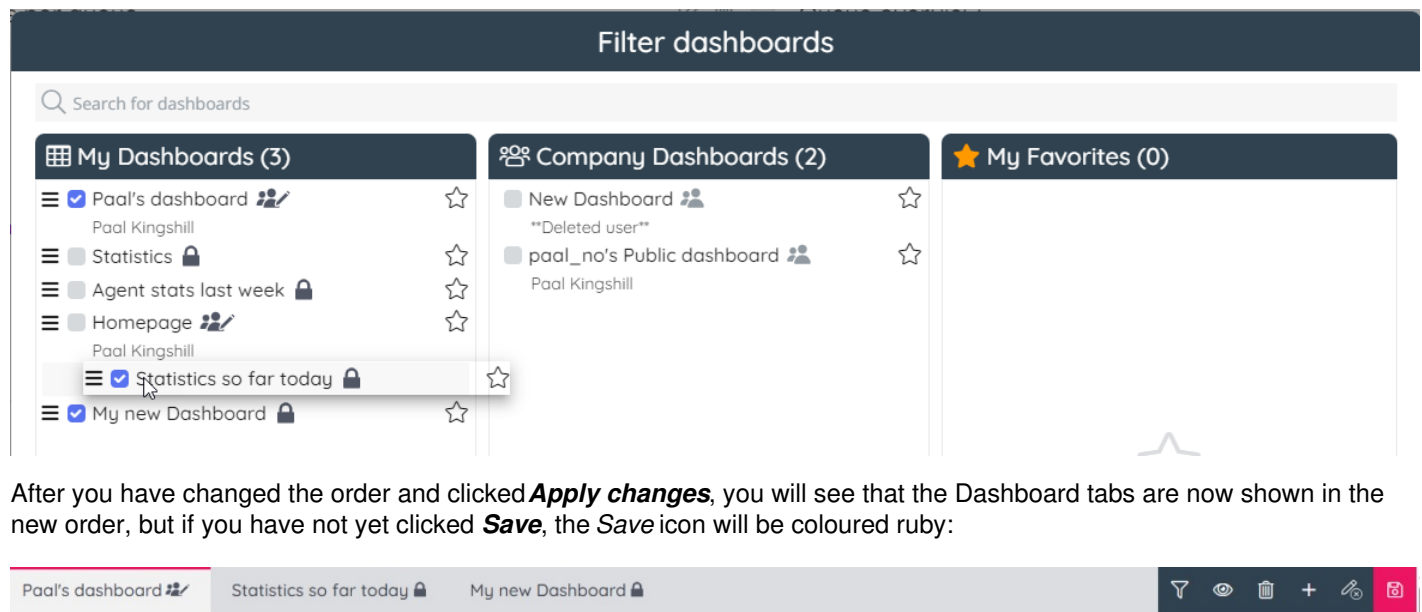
Filter dashboards

Search for dashboards

My Dashboards (3)

Paal's dashboard

Paal Kingshill

Statistics

Agent stats last week

Homepage

Paal Kingshill

Statistics so far today

My new Dashboard

Company Dashboards (2)

New Dashboard

**Deleted user**

paal_no's Public dashboard

Paal Kingshill

My Favorites (0)

After you have changed the order and clicked ***Apply changes***, you will see that the Dashboard tabs are now shown in the new order, but if you have not yet clicked ***Save***, the *Save* icon will be coloured ruby:

Paal's dashboard | Statistics so far today | My new Dashboard